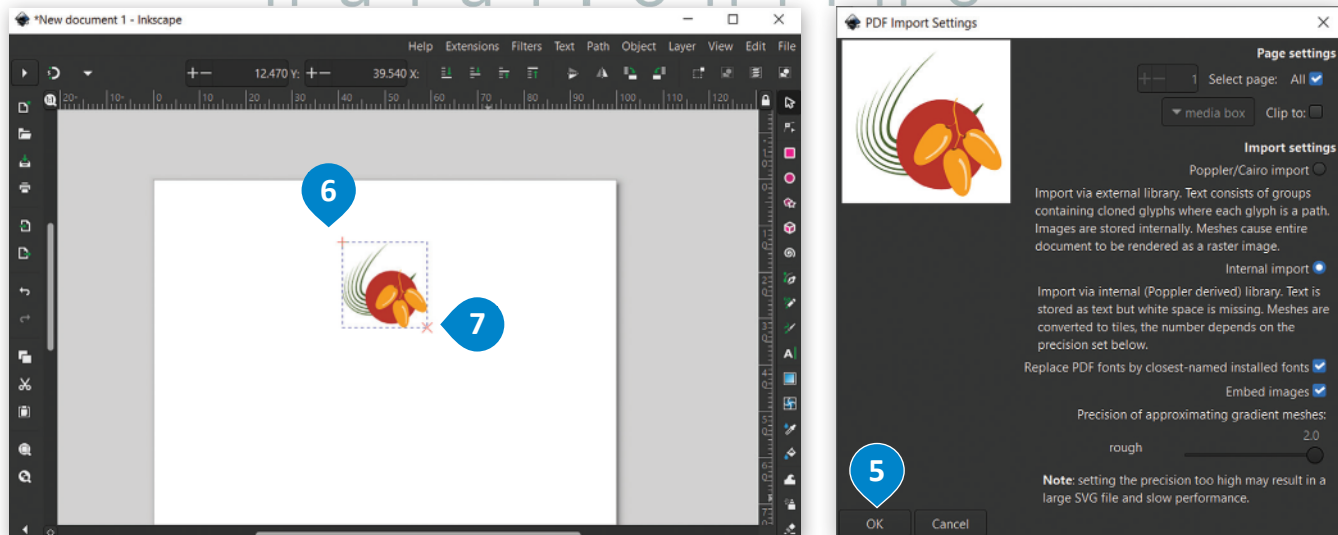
*New document 1 - Inkscape

Help Extensions Filters Text Path Object Layer View Edit File

12.470 Y: 39.540 X:

6

7

PDF Import Settings

Page settings

1 Select page: All

media box Clip to:

Import settings

Poppler/Cairo import

Import via external library. Text consists of groups containing cloned glyphs where each glyph is a path. Images are stored internally. Meshes cause entire document to be rendered as a raster image.

Internal import

Import via internal (Poppler derived) library. Text is stored as text but white space is missing. Meshes are converted to tiles, the number depends on the precision set below.

Replace PDF fonts by closest-named installed fonts

Embed images

Precision of approximating gradient meshes:

2.0

rough

**Note**: setting the precision too high may result in a large SVG file and slow performance.

5

OK Cancel